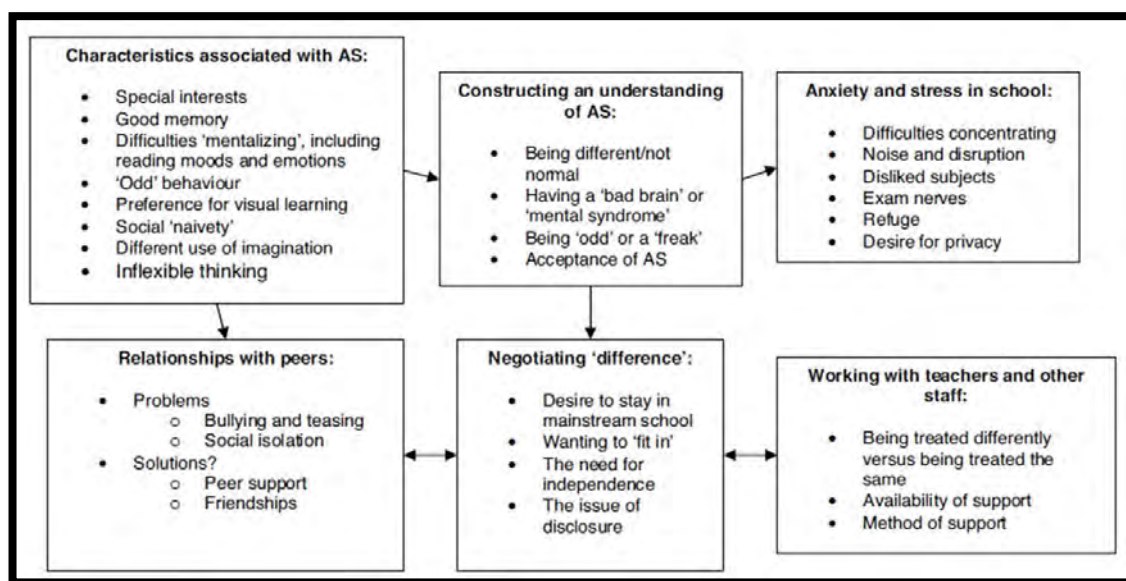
Characteristics associated with AS:

- Special interests
- Good memory
- Difficulties 'mentalizing', including reading moods and emotions
- 'Odd' behaviour
- Preference for visual learning
- Social 'naivety'
- Different use of imagination
- Inflexible thinking

Constructing an understanding of AS:

- Being different/not normal
- Having a 'bad brain' or 'mental syndrome'
- Being 'odd' or a 'freak'
- Acceptance of AS

Anxiety and stress in school:

- Difficulties concentrating
- Noise and disruption
- Disliked subjects
- Exam nerves
- Refuge
- Desire for privacy

Relationships with peers:

- Problems
  - Bullying and teasing
  - Social isolation
- Solutions?
  - Peer support
  - Friendships

Negotiating 'difference':

- Desire to stay in mainstream school
- Wanting to 'fit in'
- The need for independence
- The issue of disclosure

Working with teachers and other staff:

- Being treated differently versus being treated the same
- Availability of support
- Method of support